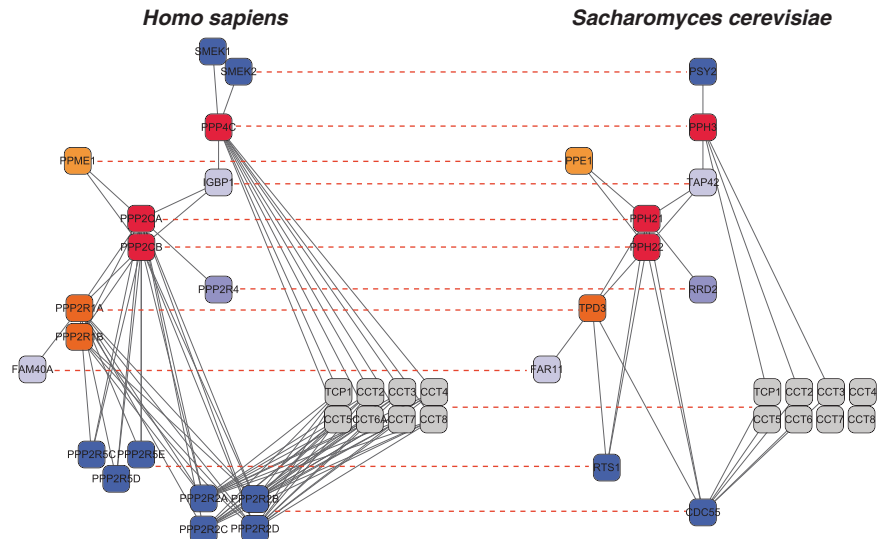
Homo sapiens

Sacharomyces cerevisiae

SMEK1
SMEK2
PPP4C
PPME1
IGBP1
PPP2CA
PPP2CB
PPP2R4
PPP2R1A
PPP2R1B
FAM40A
TCP1
CCT2
CCT3
CCT4
CCT5
CCT6A
CCT7
CCT8
PPP2R5C
PPP2R5E
PPP2R5D
PPP2R2A
PPP2R2B
PPP2R2C
PPP2R2D

PSY2
PPH3
PPE1
TAP42
PPH21
PPH22
RRD2
TPD3
FAR11
TCP1
CCT2
CCT3
CCT4
CCT5
CCT6
CCT7
CCT8
RTS1
CDC55